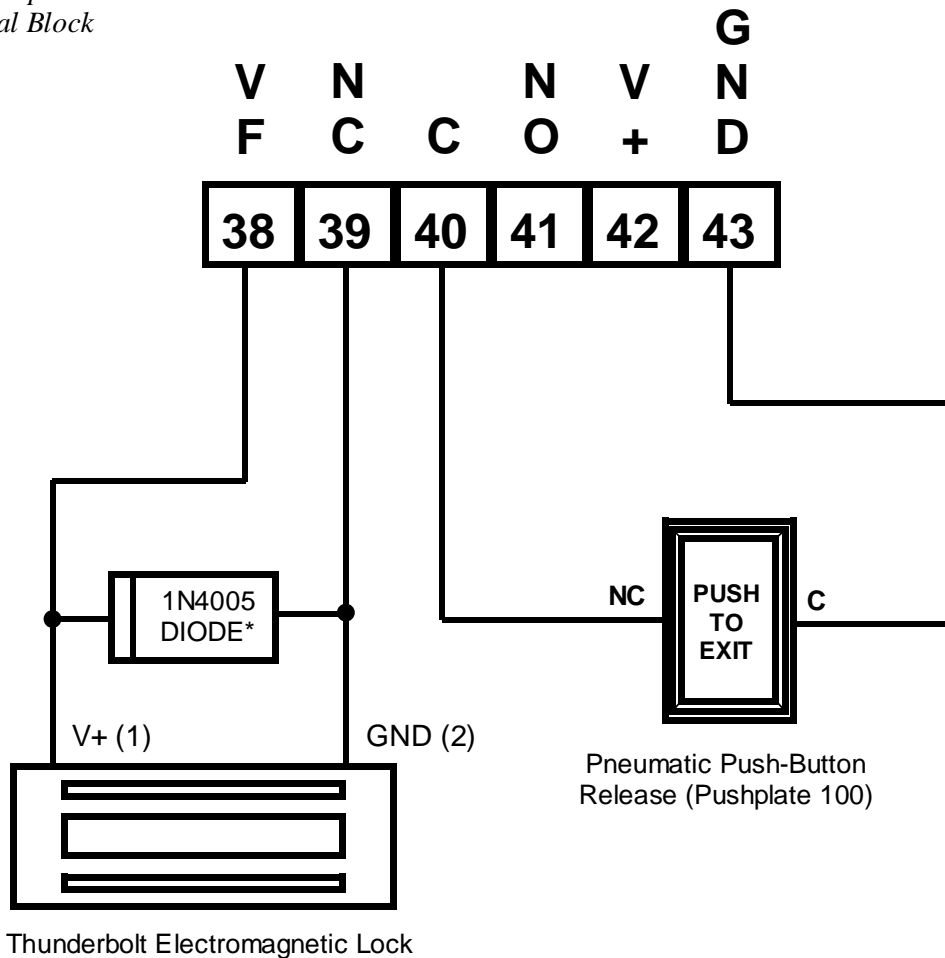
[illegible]p
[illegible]al Block

VF NC C NO V+ GND

| 38 | 39 | 40 | 41 | 42 | 43 |
|---|---|---|---|---|---|

1N4005 DIODE*

NC

PUSH TO EXIT

C

V+ (1)

GND (2)

Pneumatic Push-Button Release (Pushplate 100)

Thunderbolt Electromagnetic Lock